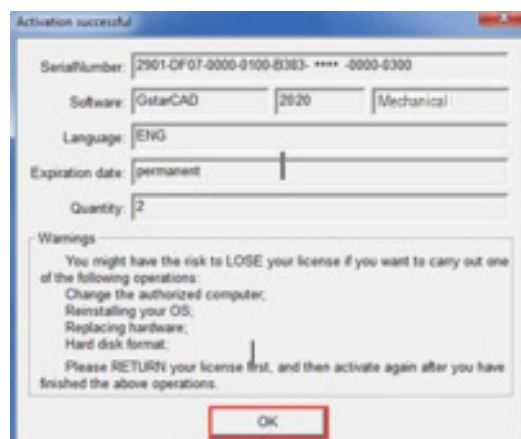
Activation successful

SerialNumber: 2901-DF07-0000-0100-B383- **** -0000-0300

Software: GstarCAD 2020 Mechanical

Language: ENG

Expiration date: permanent

Quantity: 2

Warnings

You might have the risk to LOSE your license if you want to carry out one of the following operations:
Change the authorized computer;
Reinstalling your OS;
Replacing hardware;
Hard disk format;

Please RETURN your license first, and then activate again after you have finished the above operations.

OK